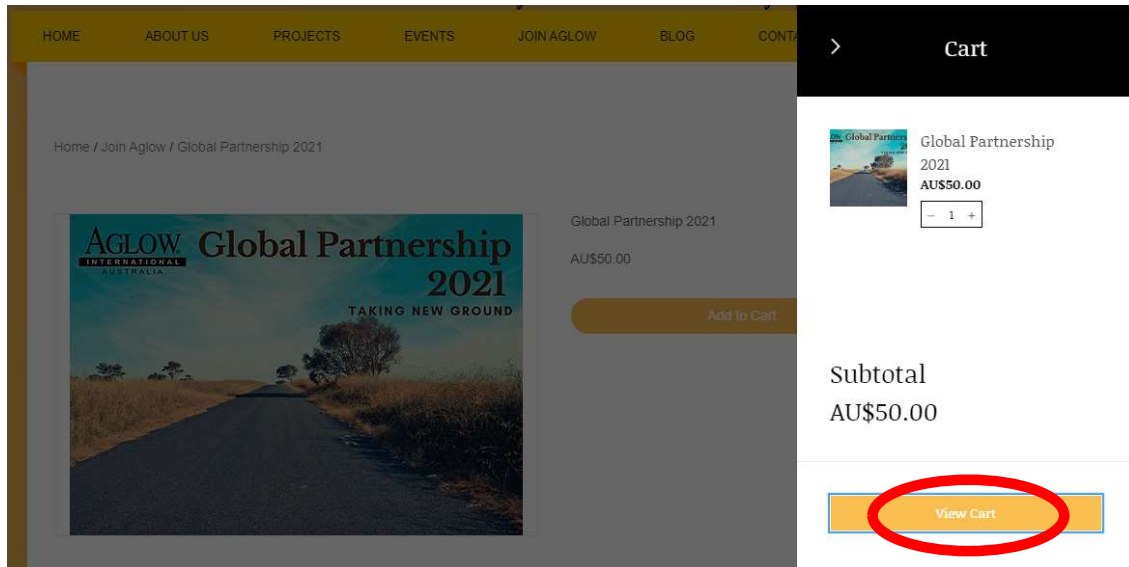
HOME ABOUT US PROJECTS EVENTS JOIN AGLOW BLOG CONTA

Home / Join Aglow / Global Partnership 2021

AGLOW INTERNATIONAL AUSTRALIA Global Partnership 2021 TAKING NEW GROUND

Global Partnership 2021

AU$50.00

Add to Cart

Cart

Global Partnership 2021

Global Partnership 2021
AU$50.00

− 1 +

Subtotal
AU$50.00

View Cart